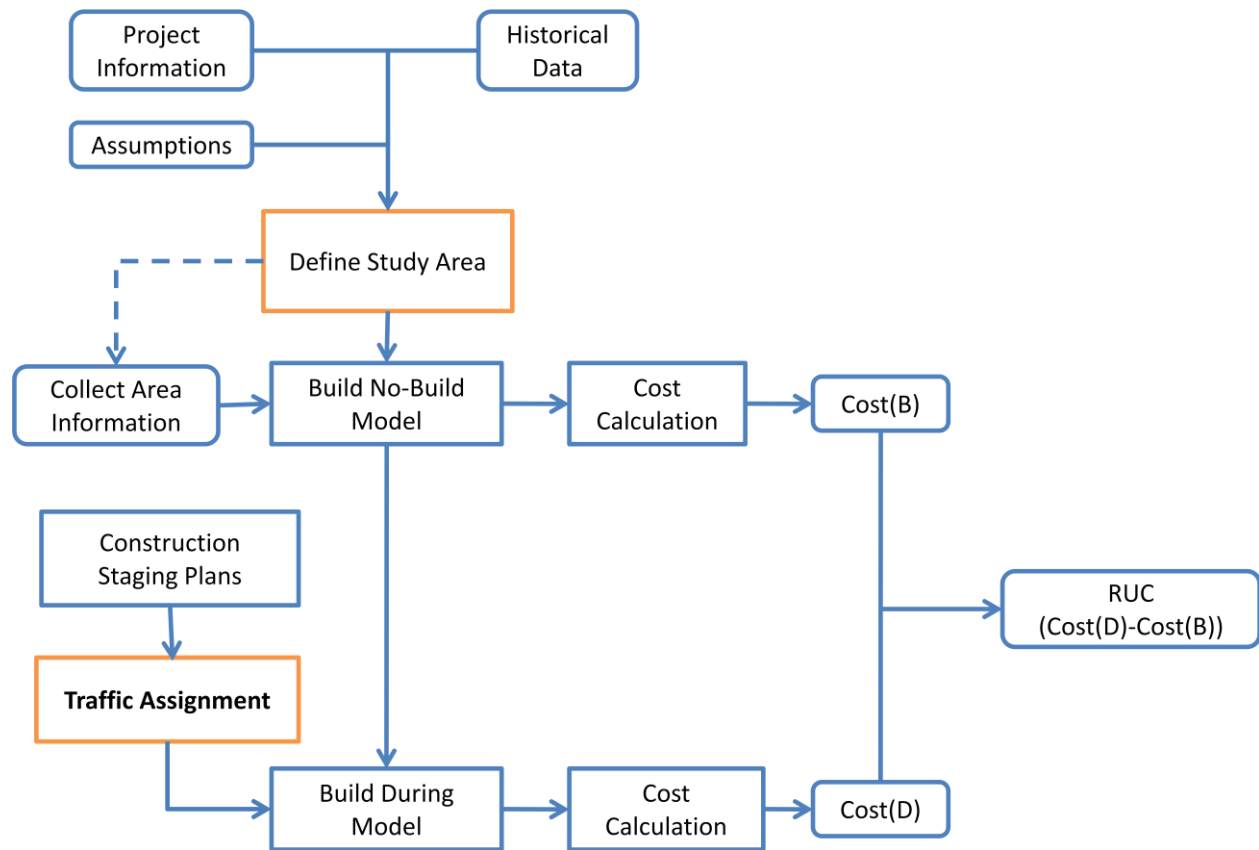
Project Information

Historical Data

Assumptions

Define Study Area

Collect Area Information

Build No-Build Model

Cost Calculation

Cost(B)

Construction Staging Plans

RUC (Cost(D)-Cost(B))

**Traffic Assignment**

Build During Model

Cost Calculation

Cost(D)